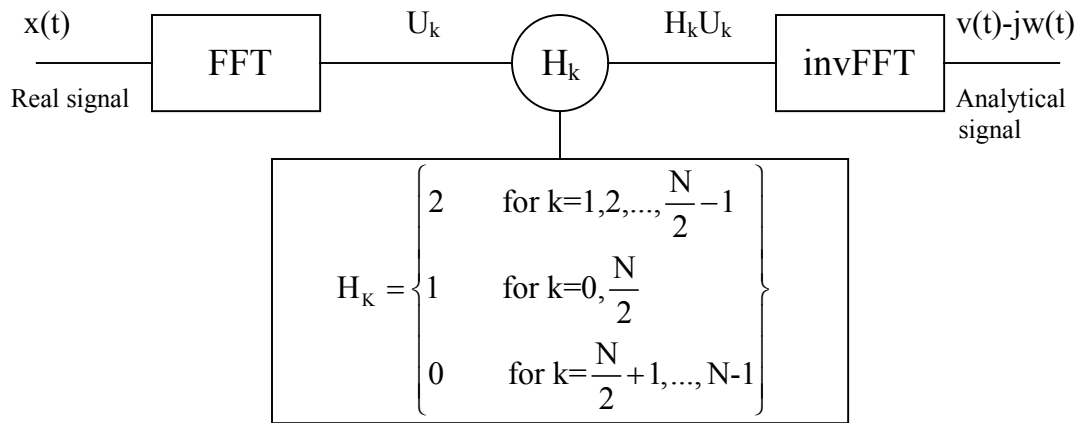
x(t)

Real signal

FFT

$U_k$

$H_k$

$H_kU_k$

invFFT

v(t)-jw(t)

Analytical signal

$H_K = \begin{cases} 2 & \text{for } k=1,2,...,\frac{N}{2}-1 \\ 1 & \text{for } k=0,\frac{N}{2} \\ 0 & \text{for } k=\frac{N}{2}+1,..., N-1 \end{cases}$